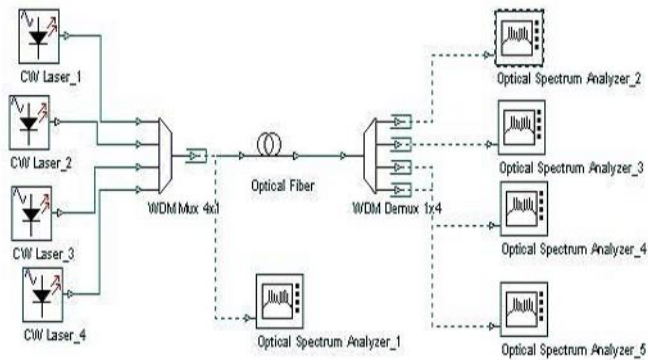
CW Laser_1

CW Laser_2

CW Laser_3

CW Laser_4

WDM Mux 4x1

Optical Fiber

WDM Demux 1x4

Optical Spectrum Analyzer_1

Optical Spectrum Analyzer_2

Optical Spectrum Analyzer_3

Optical Spectrum Analyzer_4

Optical Spectrum Analyzer_5